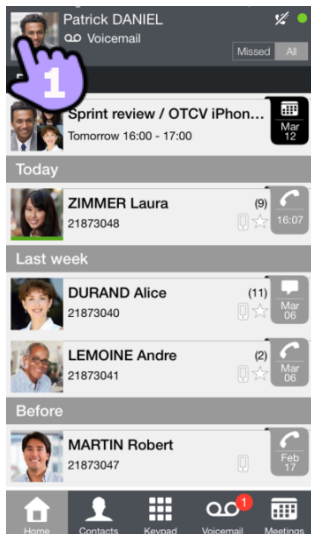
Patrick DANIEL
Voicemail
Missed All
1
Sprint review / OTCV iPhon...
Tomorrow 16:00 - 17:00
Mar 12
Today
ZIMMER Laura
21873048
(9)
16:07
Last week
DURAND Alice
21873040
(11)
Mar 06
LEMOINE Andre
21873041
(2)
Mar 06
Before
MARTIN Robert
21873047
Feb 17
Home
Contacts
Keypad
1
Voicemail
Meetings